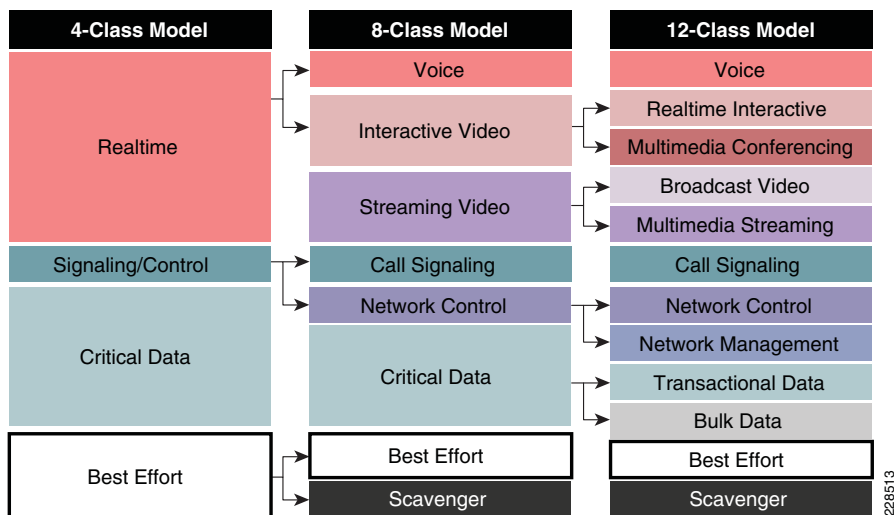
4-Class Model

Realtime

Signaling/Control

Critical Data

Best Effort

8-Class Model

Voice

Interactive Video

Streaming Video

Call Signaling

Network Control

Critical Data

Best Effort

Scavenger

12-Class Model

Voice

Realtime Interactive

Multimedia Conferencing

Broadcast Video

Multimedia Streaming

Call Signaling

Network Control

Network Management

Transactional Data

Bulk Data

Best Effort

Scavenger

228513